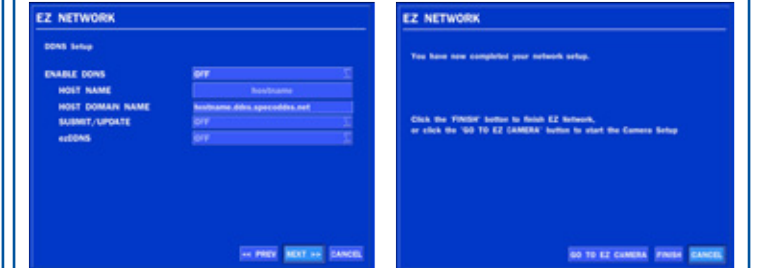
EZ NETWORK

DDNS Setup

ENABLE DDNS OFF

HOST NAME hostname

HOST DOMAIN NAME hostname.ddns.specoddns.net

SUBMIT/UPDATE OFF

ezDDNS OFF

<< PREV NEXT >> CANCEL

EZ NETWORK

You have now completed your network setup.

Click the 'FINISH' button to finish EZ Network, or click the 'GO TO EZ CAMERA' button to start the Camera Setup

GO TO EZ CAMERA FINISH CANCEL